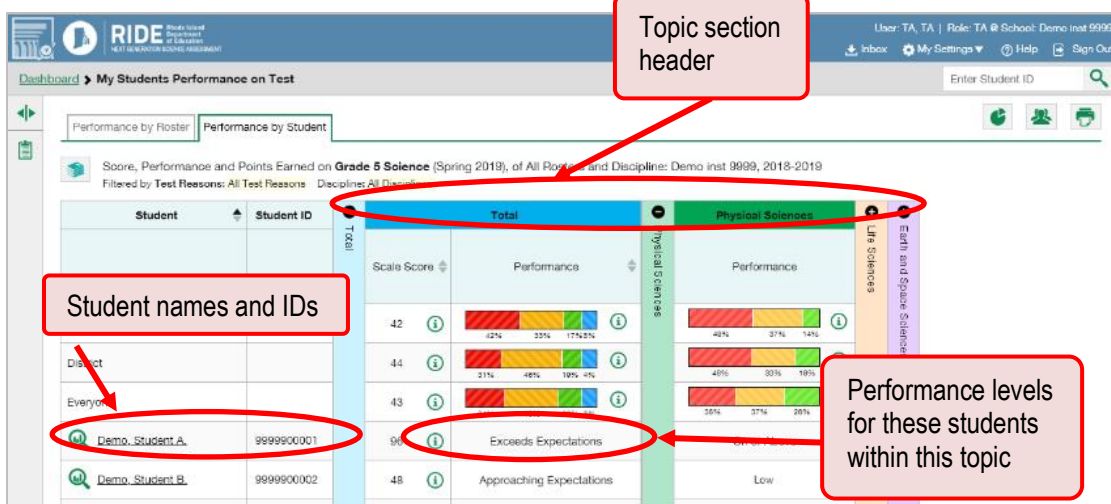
RIDE Rhode Island Department of Education
NEXT GENERATION SCIENCE ASSESSMENT

User: TA, TA | Role: TA @ School: Demo inst 9999
Inbox | My Settings | Help | Sign Out

Dashboard > My Students Performance on Test

Enter Student ID

Topic section header

Performance by Roster | Performance by Student

Score, Performance and Points Earned on Grade 5 Science (Spring 2019), of All Rosters and Discipline: Demo inst 9999, 2018-2019
Filtered by Test Reasons: All Test Reasons Discipline: All Disciplines

| Student | Student ID | Total | Total Scale Score | Total Performance | Physical Sciences | Physical Sciences Performance | Life Sciences | Earth and Space Sciences |
|---|---|---|---|---|---|---|---|---|
| | | | 42 | 42% 33% 17% 8% | | 48% 37% 14% | | |
| District | | | 44 | 31% 46% 19% 4% | | 48% 33% 18% | | |
| Everyone | | | 43 | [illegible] | | 36% 37% 26% | | |
| Demo, Student A. | 9999900001 | | 96 | Exceeds Expectations | | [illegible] | | |
| Demo, Student B. | 9999900002 | | 48 | Approaching Expectations | | Low | | |

Student names and IDs

Performance levels for these students within this topic